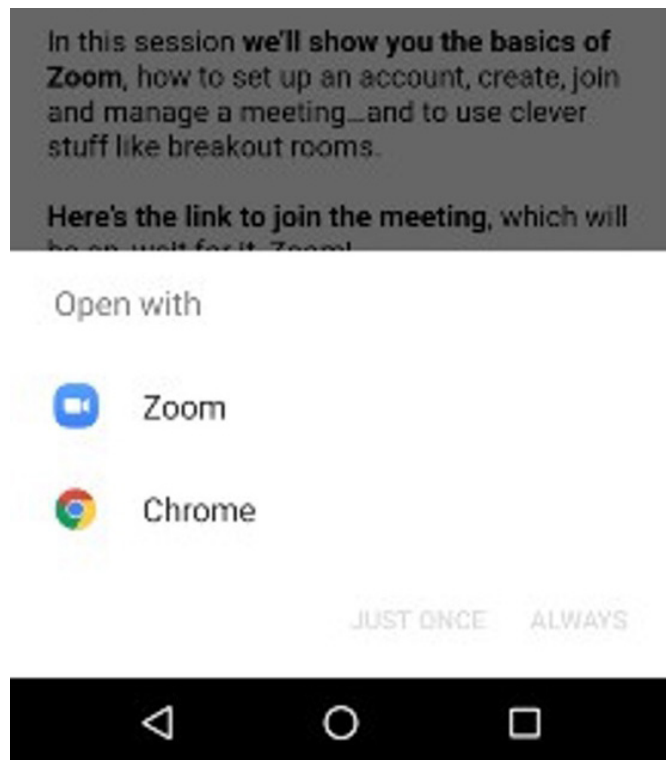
In this session **we'll show you the basics of Zoom**, how to set up an account, create, join and manage a meeting...and to use clever stuff like breakout rooms.

**Here's the link to join the meeting**, which will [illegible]

Open with

Zoom

Chrome

JUST ONCE ALWAYS